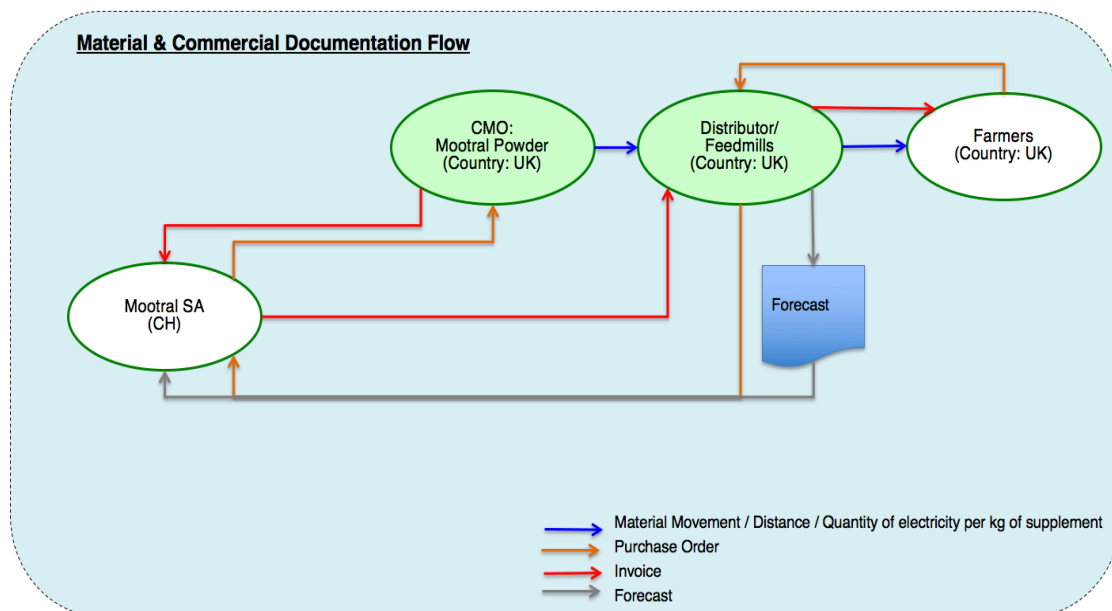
Material & Commercial Documentation Flow

CMO:
Mootral Powder
(Country: UK)

Distributor/
Feedmills
(Country: UK)

Farmers
(Country: UK)

Mootral SA
(CH)

Forecast

Material Movement / Distance / Quantity of electricity per kg of supplement
Purchase Order
Invoice
Forecast